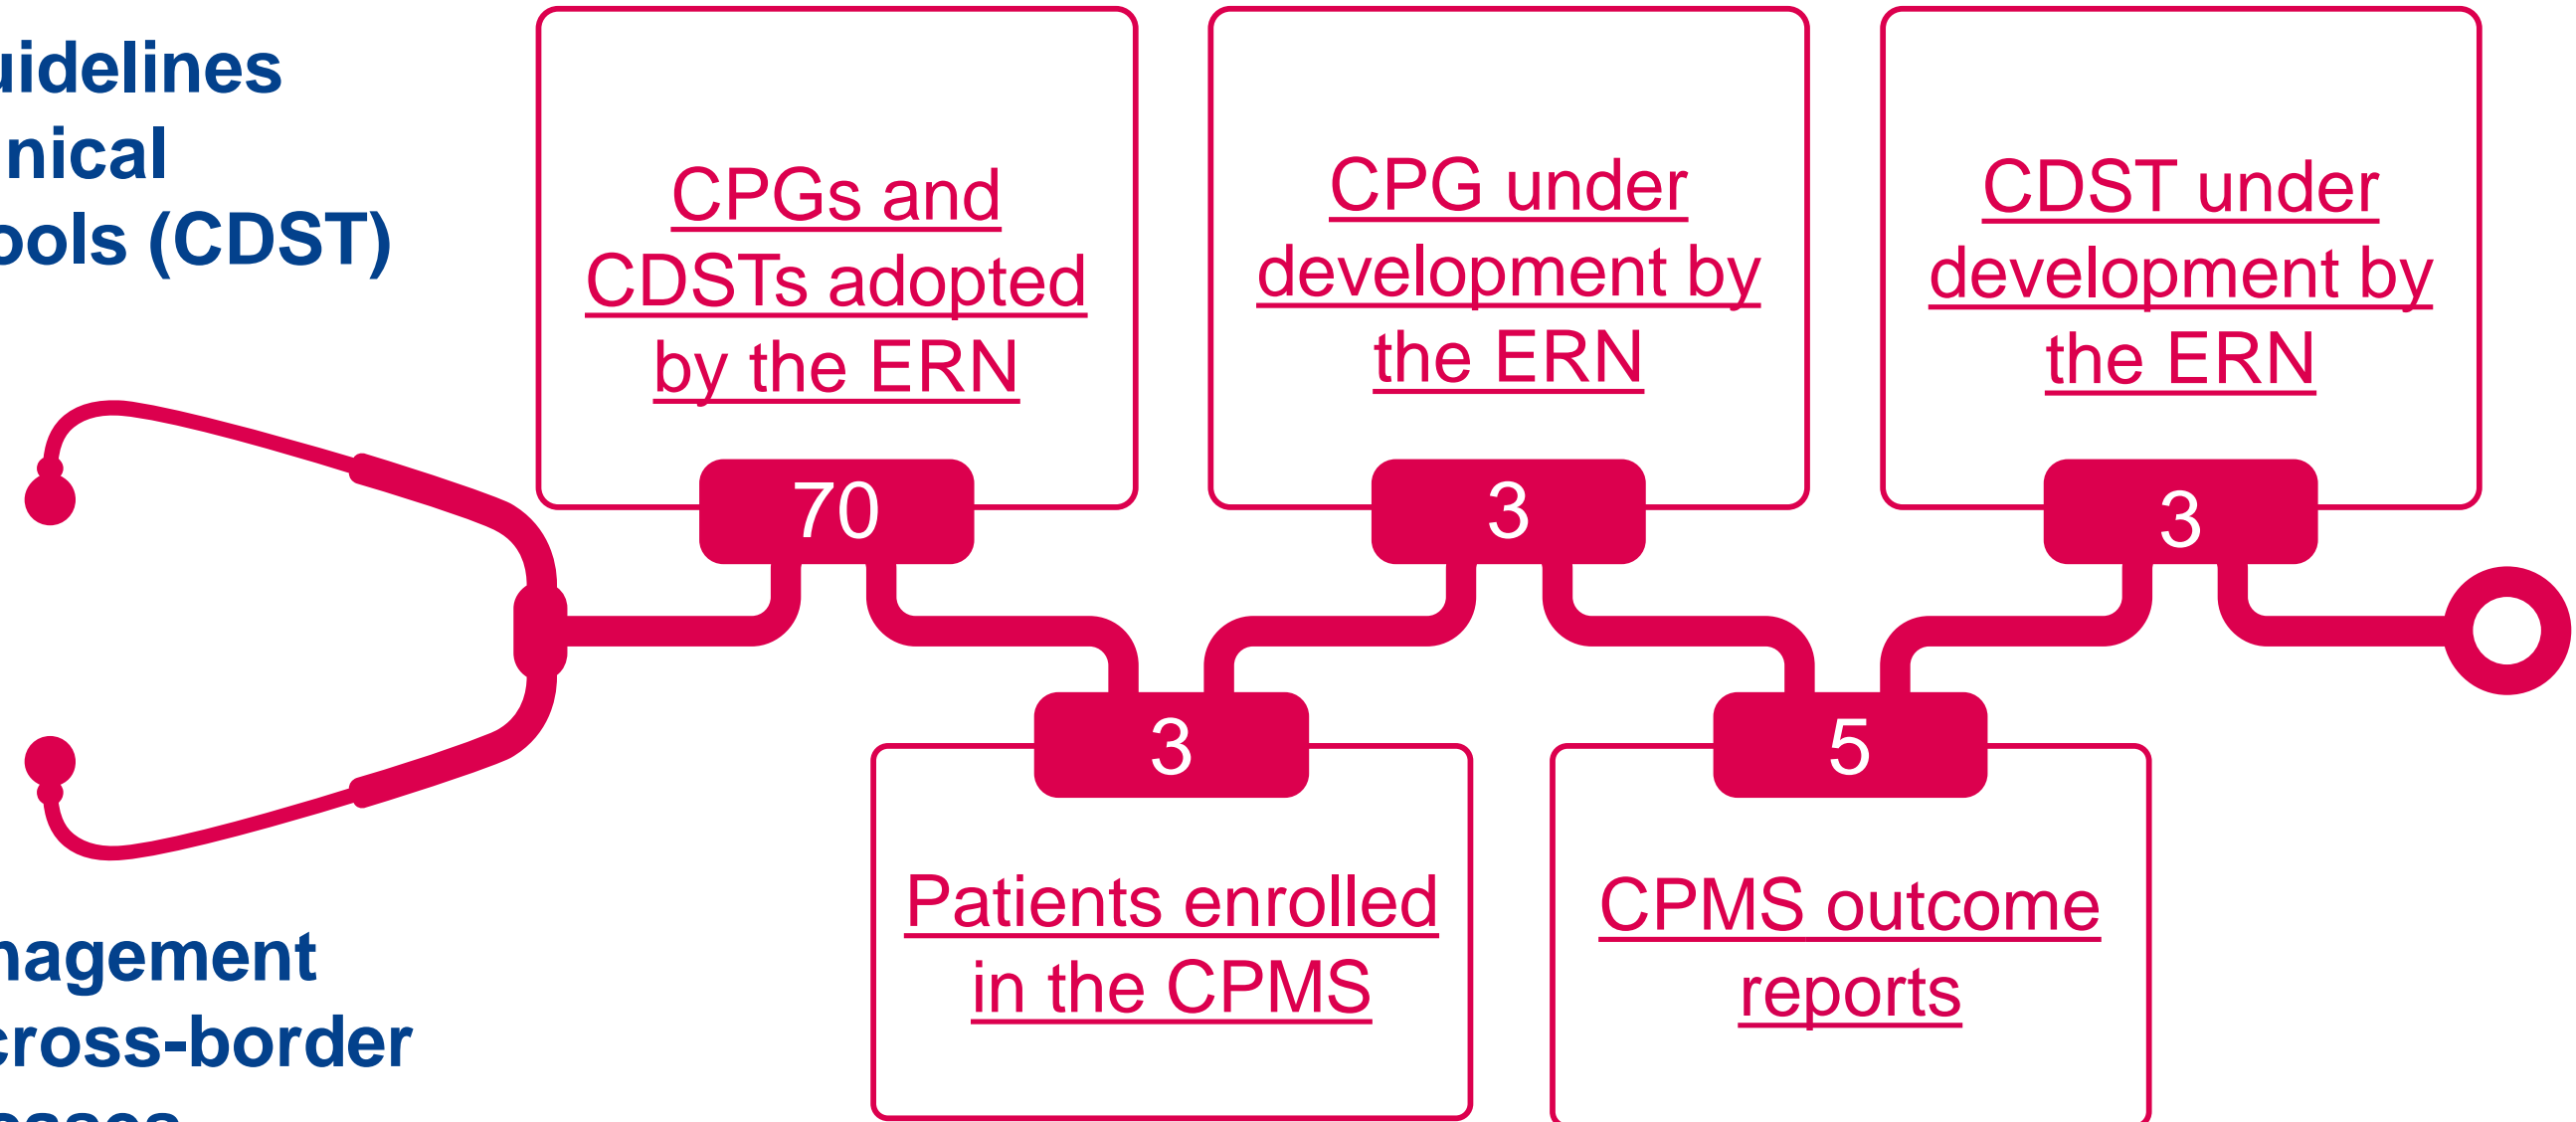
uidelines
nical
ools (CDST)

nagement
cross-border
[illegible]

CPGs and CDSTs adopted by the ERN

70

CPG under development by the ERN

3

CDST under development by the ERN

3

3

Patients enrolled in the CPMS

5

CPMS outcome reports